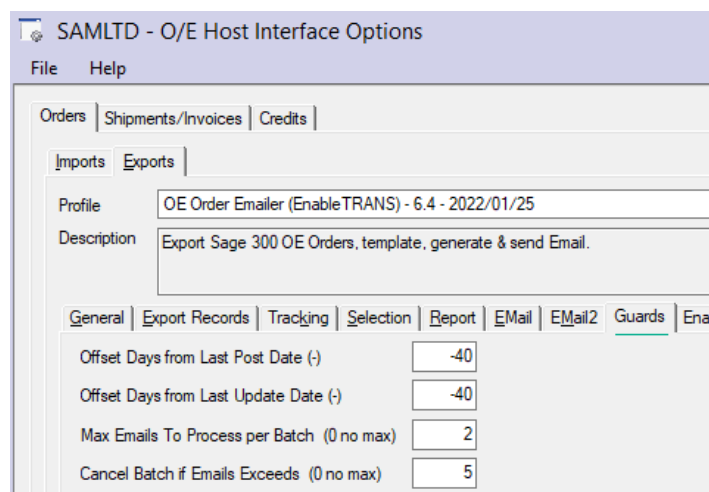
SAMLTD - O/E Host Interface Options

File Help

Orders | Shipments/Invoices | Credits

Imports | Exports

Profile OE Order Emailer (EnableTRANS) - 6.4 - 2022/01/25

Description Export Sage 300 OE Orders, template, generate & send Email.

General | Export Records | Tracking | Selection | Report | EMail | EMail2 | Guards | Ena

Offset Days from Last Post Date (-) -40

Offset Days from Last Update Date (-) -40

Max Emails To Process per Batch (0 no max) 2

Cancel Batch if Emails Exceeds (0 no max) 5